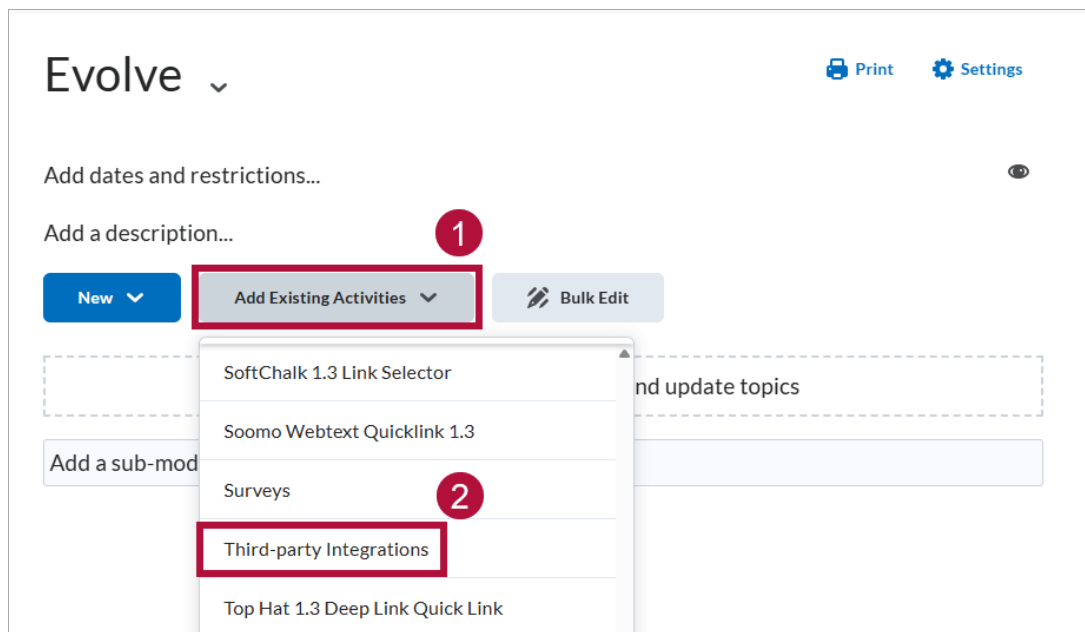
Evolve

Print Settings

Add dates and restrictions...

Add a description...

1

New

Add Existing Activities

Bulk Edit

SoftChalk 1.3 Link Selector

nd update topics

Soomo Webtext Quicklink 1.3

Add a sub-mod

Surveys

2

Third-party Integrations

Top Hat 1.3 Deep Link Quick Link